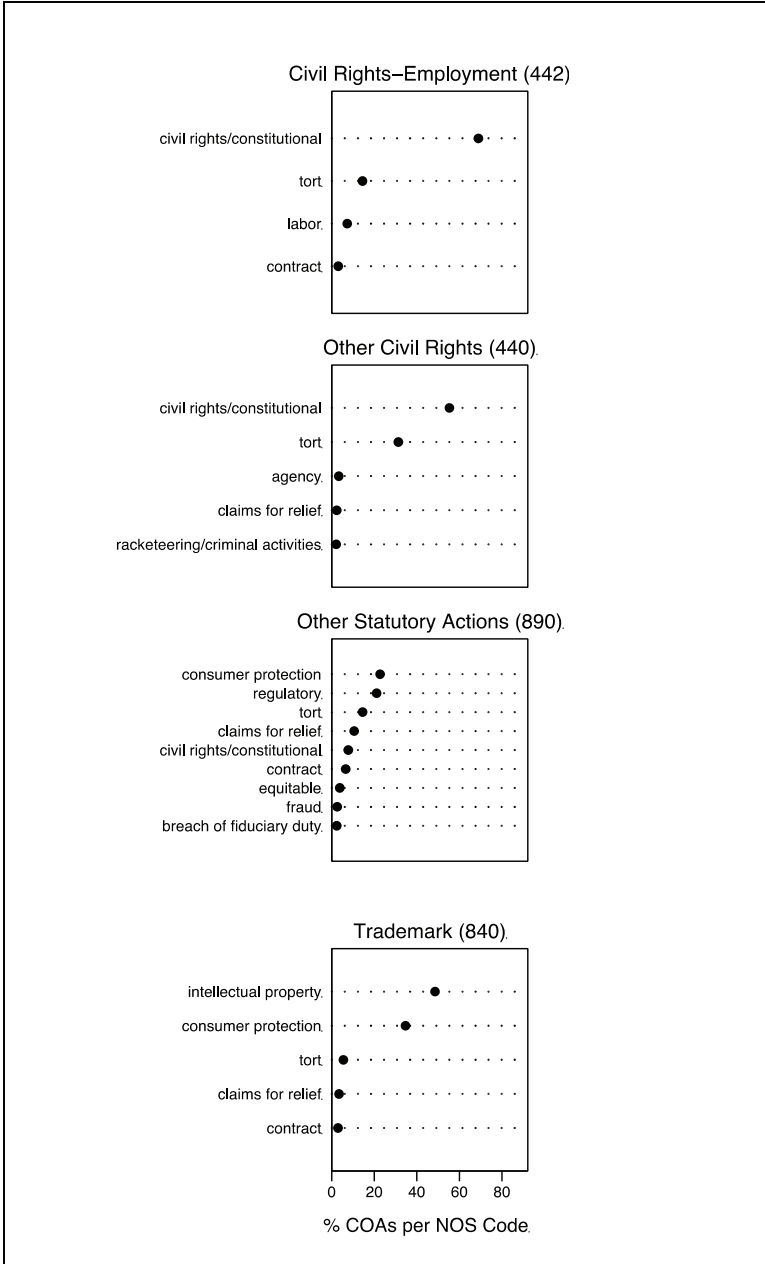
Civil Rights–Employment (442)

civil rights/constitutional
tort
labor
contract

Other Civil Rights (440)

civil rights/constitutional
tort
agency
claims for relief
racketeering/criminal activities

Other Statutory Actions (890)

consumer protection
regulatory
tort
claims for relief
civil rights/constitutional
contract
equitable
fraud
breach of fiduciary duty

Trademark (840)

intellectual property
consumer protection
tort
claims for relief
contract

0 20 40 60 80

% COAs per NOS Code